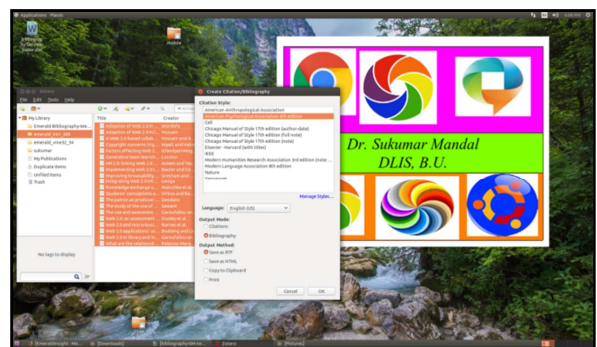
Create Citation/Bibliography

Citation Style:
American Anthropological Association
American Psychological Association 6th edition
Cell
Chicago Manual of Style 17th edition (author-date)
Chicago Manual of Style 17th edition (full note)
Chicago Manual of Style 17th edition (note)
Elsevier - Harvard (with titles)
IEEE
Modern Humanities Research Association 3rd edition (note with bibliography)
Modern Language Association 8th edition
Nature

Manage Styles...

Language: English (US)

Output Mode:
Citations
Bibliography

Output Method:
Save as RTF
Save as HTML
Copy to Clipboard
Print

Cancel OK

Dr. Sukumar Mandal
DLIS, B.U.

My Library
My Publications
Duplicate Items
Unfiled Items
Trash

Title
Creator

No tags to display

Edit
Tools
Help